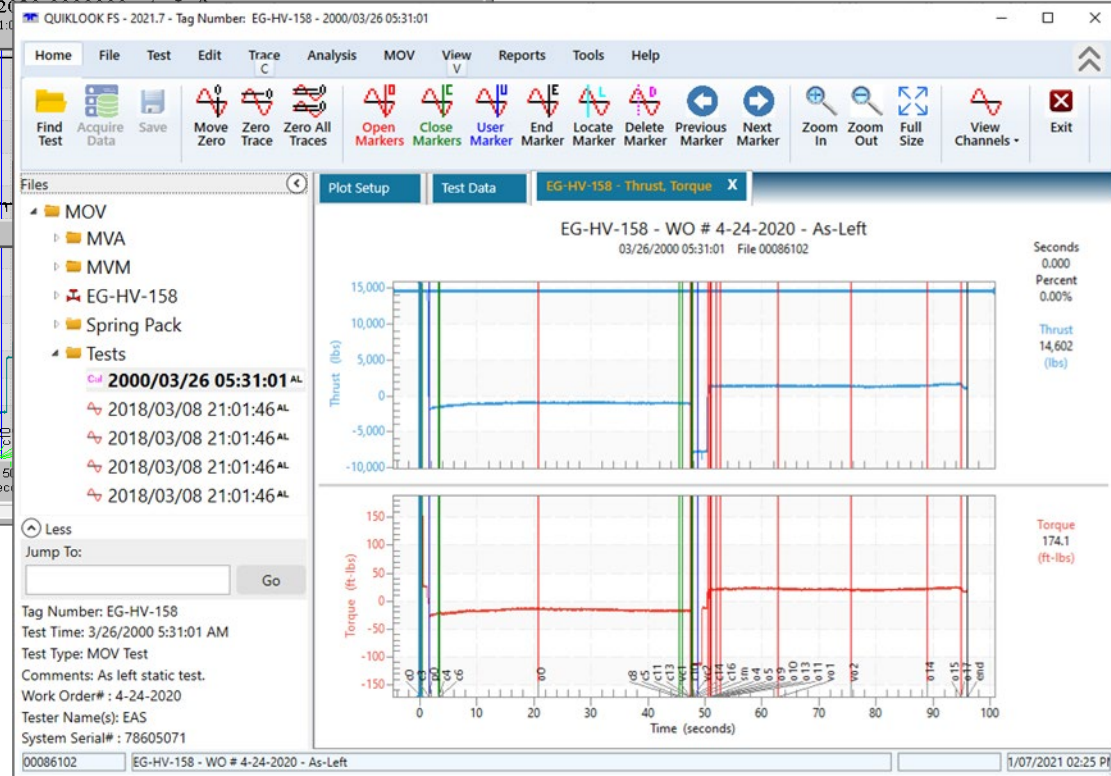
QUIKLOOK FS - 2021.7 - Tag Number: EG-HV-158 - 2000/03/26 05:31:01

Home File Test Edit Trace C Analysis MOV View V Reports Tools Help

Find Test
Acquire Data
Save
Move Zero
Zero Trace
Zero All Traces
Open Markers
Close Markers
User Marker
End Marker
Locate Marker
Delete Marker
Previous Marker
Next Marker
Zoom In
Zoom Out
Full Size
View Channels
Exit

Files
MOV
MVA
MVM
EG-HV-158
Spring Pack
Tests
2000/03/26 05:31:01 AL
2018/03/08 21:01:46 AL
2018/03/08 21:01:46 AL
2018/03/08 21:01:46 AL
2018/03/08 21:01:46 AL

Less
Jump To:
Go

Tag Number: EG-HV-158
Test Time: 3/26/2000 5:31:01 AM
Test Type: MOV Test
Comments: As left static test.
Work Order# : 4-24-2020
Tester Name(s): EAS
System Serial# : 78605071

Plot Setup | Test Data | EG-HV-158 - Thrust, Torque X

EG-HV-158 - WO # 4-24-2020 - As-Left
03/26/2000 05:31:01 File 00086102

Seconds
0.000
Percent
0.00%

Thrust
14,602
(lbs)

Torque
174.1
(ft-lbs)

Thrust (lbs)
15,000
10,000
5,000
0
-5,000
-10,000

Torque (ft-lbs)
150
100
50
0
-50
-100
-150

c0 c3 o0 c4 c6 o0 c8 c5 c13 o1 vc1 vo2 c16 sm o4 o5 o9 o10 o13 o11 vo2 o14 o15 o17 end

0 10 20 30 40 50 60 70 80 90 100
Time (seconds)

00086102 | EG-HV-158 - WO # 4-24-2020 - As-Left | 1/07/2021 02:25 P